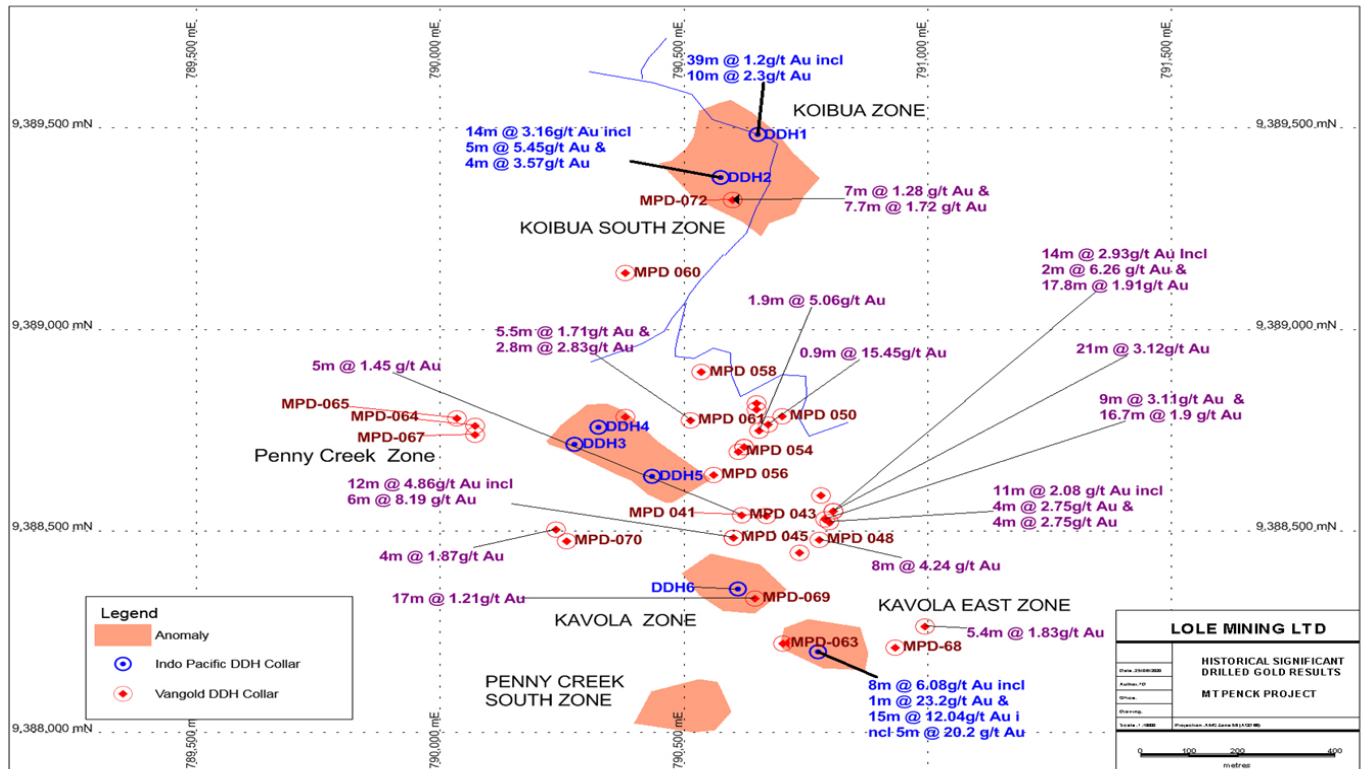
789,500 mE
790,000 mE
790,500 mE
791,000 mE
791,500 mE

9,389,500 mN
9,389,000 mN
9,388,500 mN
9,388,000 mN

39m @ 1.2g/t Au incl
10m @ 2.3g/t Au

KOIBUA ZONE

DDH1

14m @ 3.16g/t Au incl
5m @ 5.45g/t Au &
4m @ 3.57g/t Au

DDH2

MPD-072

7m @ 1.28 g/t Au &
7.7m @ 1.72 g/t Au

KOIBUA SOUTH ZONE

14m @ 2.93g/t Au Incl
2m @ 6.26 g/t Au &
17.8m @ 1.91g/t Au

MPD 060

1.9m @ 5.06g/t Au

5.5m @ 1.71g/t Au &
2.8m @ 2.83g/t Au

0.9m @ 15.45g/t Au

21m @ 3.12g/t Au

5m @ 1.45 g/t Au

MPD 058

9m @ 3.11g/t Au &
16.7m @ 1.9 g/t Au

MPD-065
MPD-064
MPD-067

DDH4
DDH3

MPD 061
MPD 050
MPD 054

Penny Creek Zone

MPD 056
DDH5

12m @ 4.86g/t Au incl
6m @ 8.19 g/t Au

11m @ 2.08 g/t Au incl
4m @ 2.75g/t Au &
4m @ 2.75g/t Au

MPD 041
MPD 043

MPD-070
MPD 045
MPD 048

4m @ 1.87g/t Au

8m @ 4.24 g/t Au

DDH6

17m @ 1.21g/t Au

MPD-069

KAVOLA EAST ZONE

Legend
Anomaly
Indo Pacific DDH Collar
Vangold DDH Collar

KAVOLA ZONE

5.4m @ 1.83g/t Au

MPD-063
MPD-68

PENNY CREEK
SOUTH ZONE

8m @ 6.08g/t Au incl
1m @ 23.2g/t Au &
15m @ 12.04g/t Au i
ncl 5m @ 20.2 g/t Au

LOLE MINING LTD

HISTORICAL SIGNIFICANT DRILLED GOLD RESULTS

MT PENCK PROJECT

0
100
200
400
metres